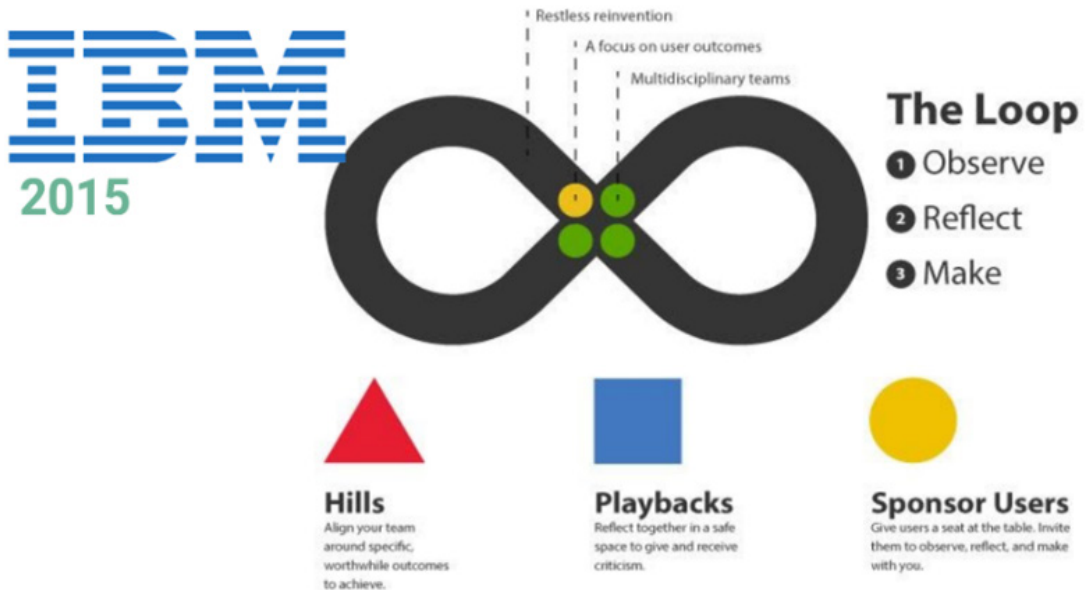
IBM
2015

Restless reinvention

A focus on user outcomes

Multidisciplinary teams

The Loop

1 Observe

2 Reflect

3 Make

Hills
Align your team around specific, worthwhile outcomes to achieve.

Playbacks
Reflect together in a safe space to give and receive criticism.

Sponsor Users
Give users a seat at the table. Invite them to observe, reflect, and make with you.